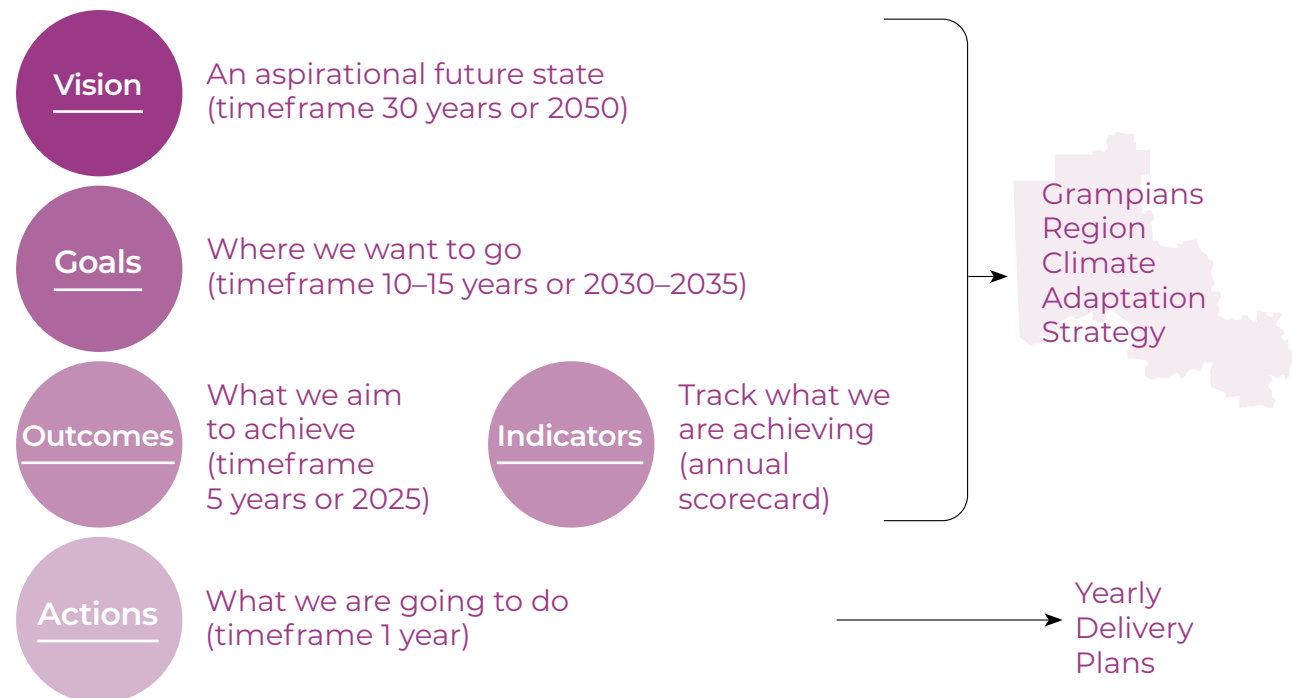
Vision
An aspirational future state (timeframe 30 years or 2050)

Goals
Where we want to go (timeframe 10–15 years or 2030–2035)

Outcomes
What we aim to achieve (timeframe 5 years or 2025)

Indicators
Track what we are achieving (annual scorecard)

Grampians Region Climate Adaptation Strategy

Actions
What we are going to do (timeframe 1 year)

Yearly Delivery Plans